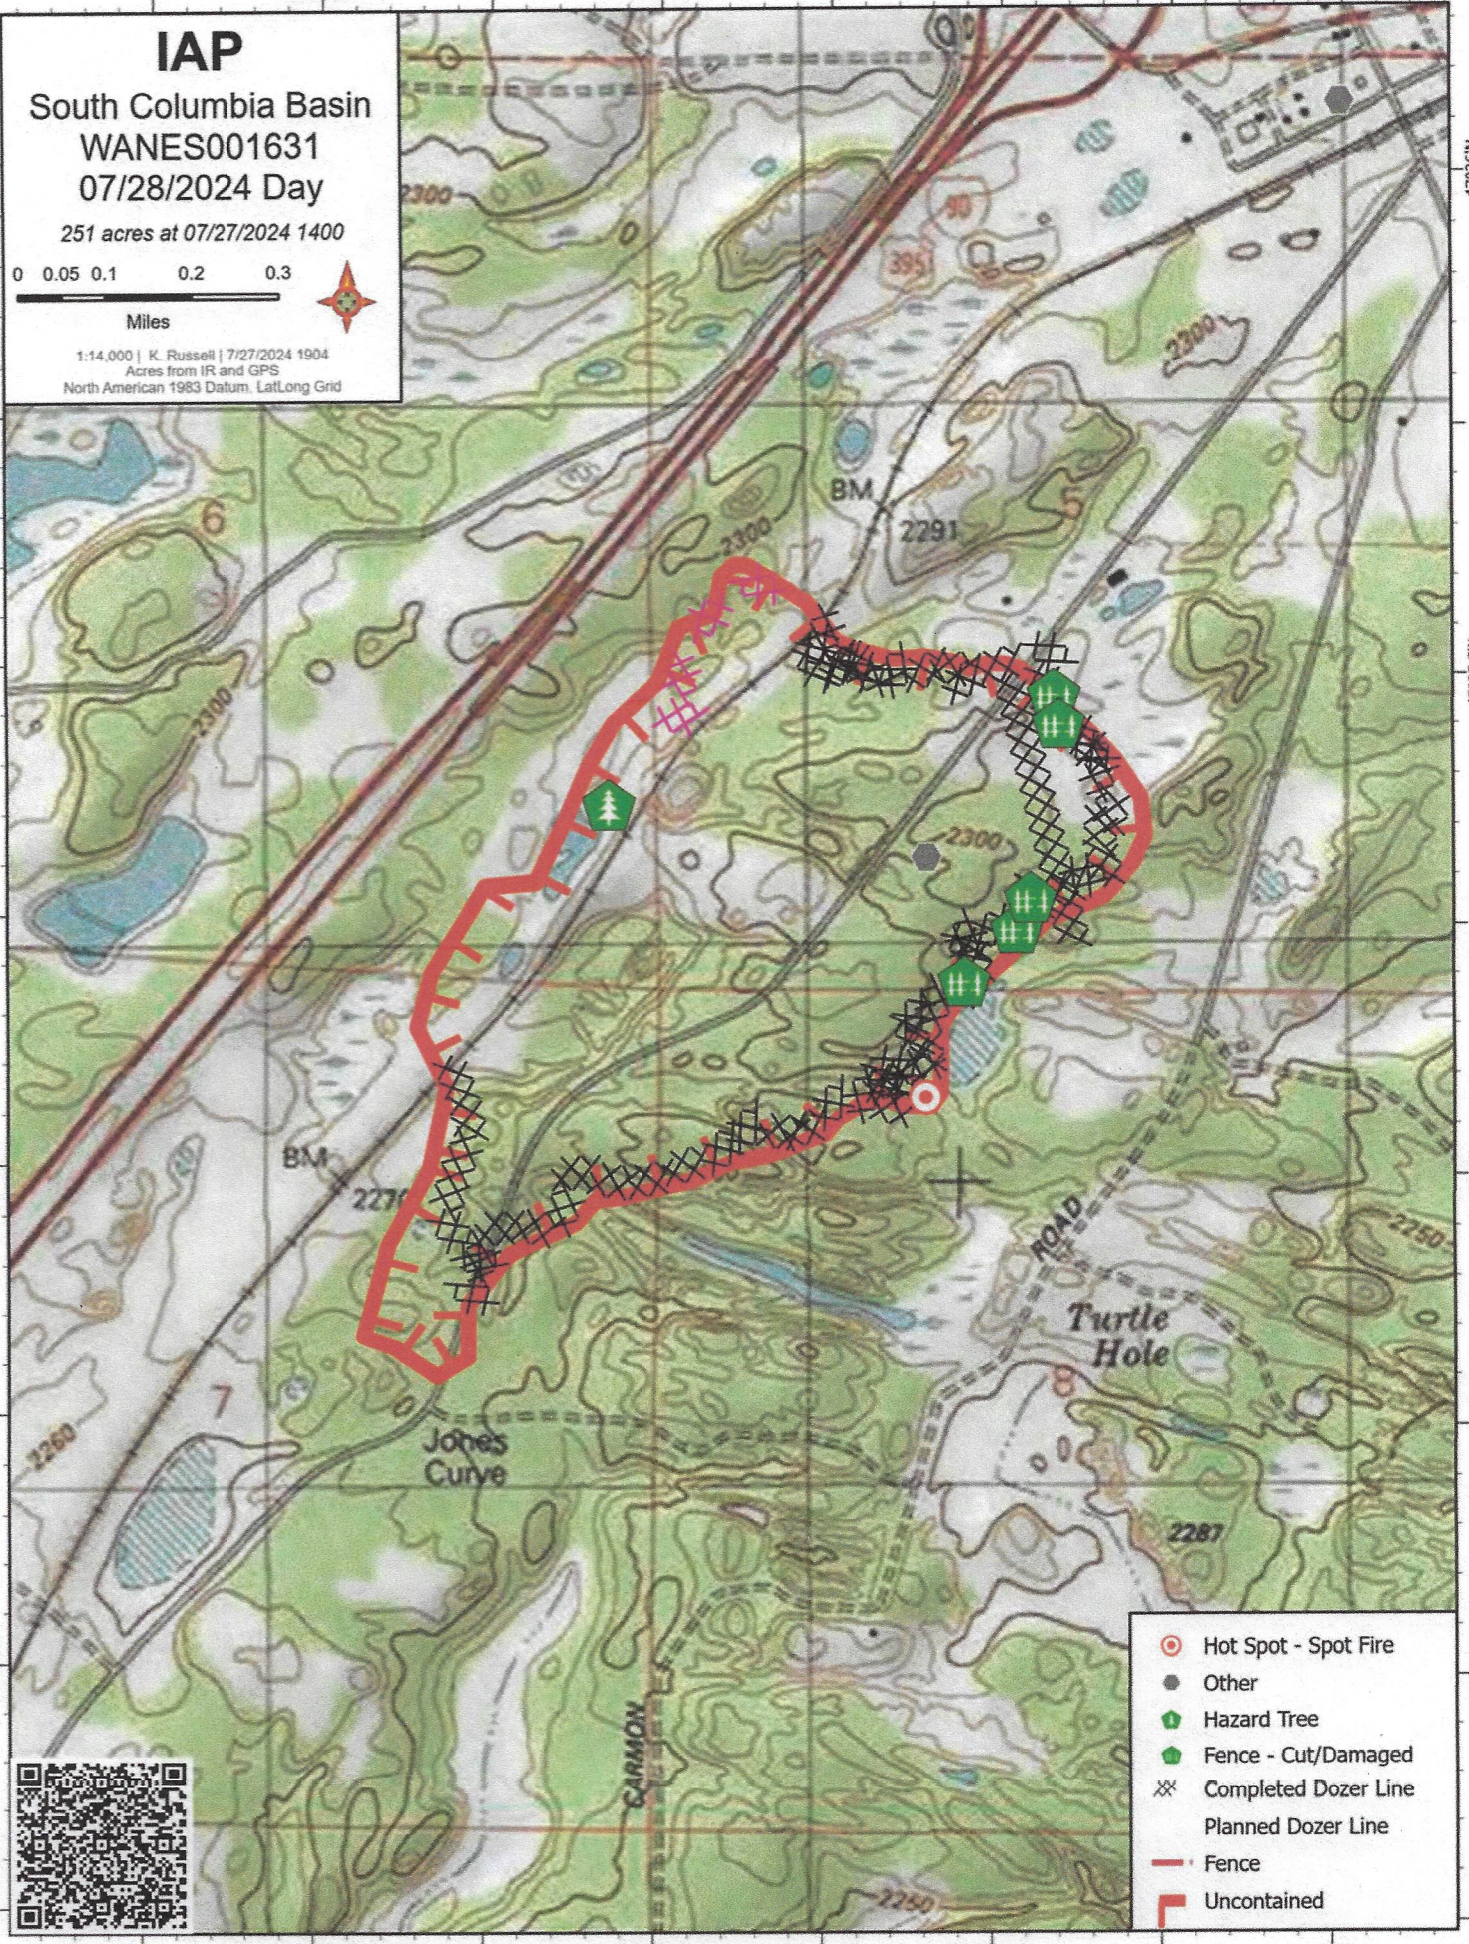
IAP
South Columbia Basin
WANES001631
07/28/2024 Day
251 acres at 07/27/2024 1400

0 0.05 0.1 0.2 0.3
Miles

1:14,000 | K. Russell | 7/27/2024 1904
Acres from IR and GPS
North American 1983 Datum, LatLong Grid

2300
90
395
2300
BM
2291
5
6
2300
2300
2300
BM
2270
ROAD
2250
Turtle Hole
8
7
2260
Jones Curve
2287
CARMON
2250

Hot Spot - Spot Fire
Other
Hazard Tree
Fence - Cut/Damaged
Completed Dozer Line
Planned Dozer Line
Fence
Uncontained